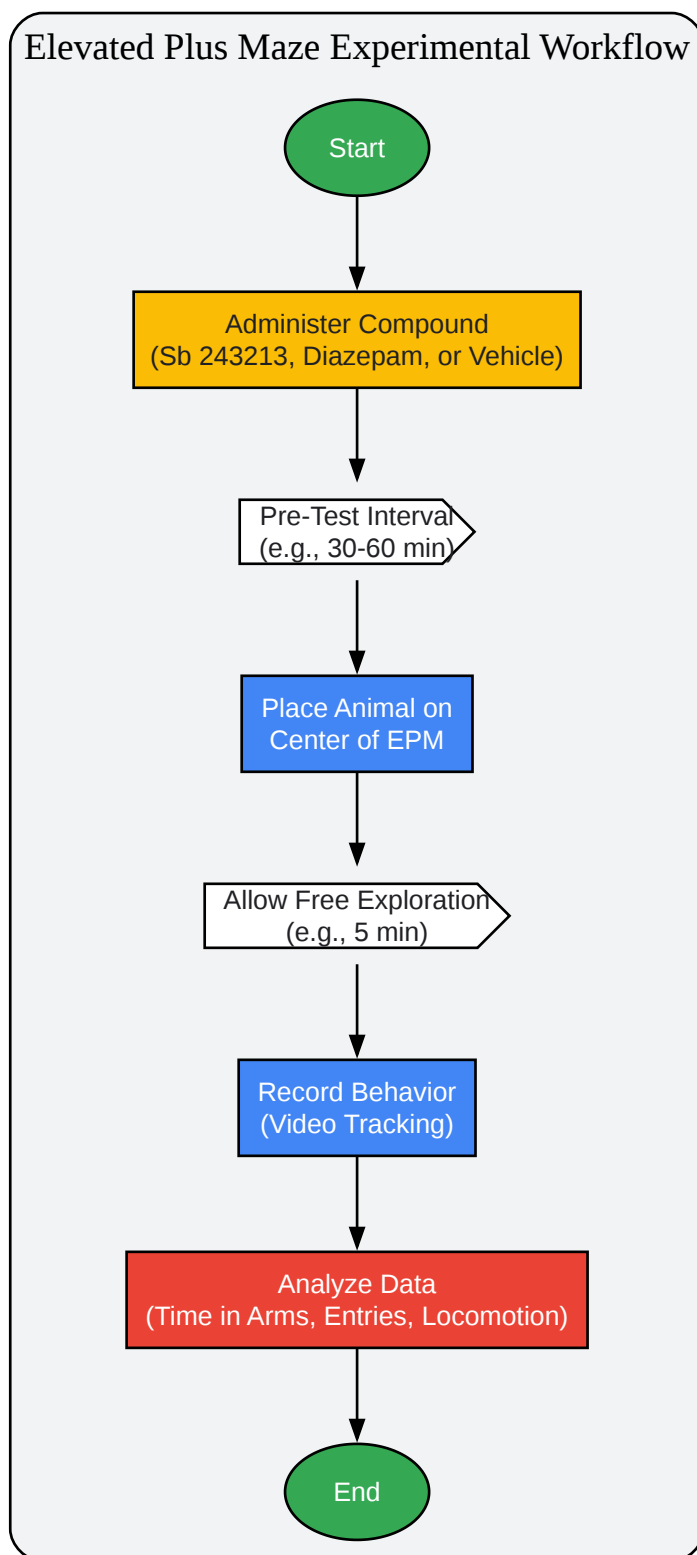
Elevated Plus Maze Experimental Workflow

Start

Administer Compound
(Sb 243213, Diazepam, or Vehicle)

Pre-Test Interval
(e.g., 30-60 min)

Place Animal on
Center of EPM

Allow Free Exploration
(e.g., 5 min)

Record Behavior
(Video Tracking)

Analyze Data
(Time in Arms, Entries, Locomotion)

End